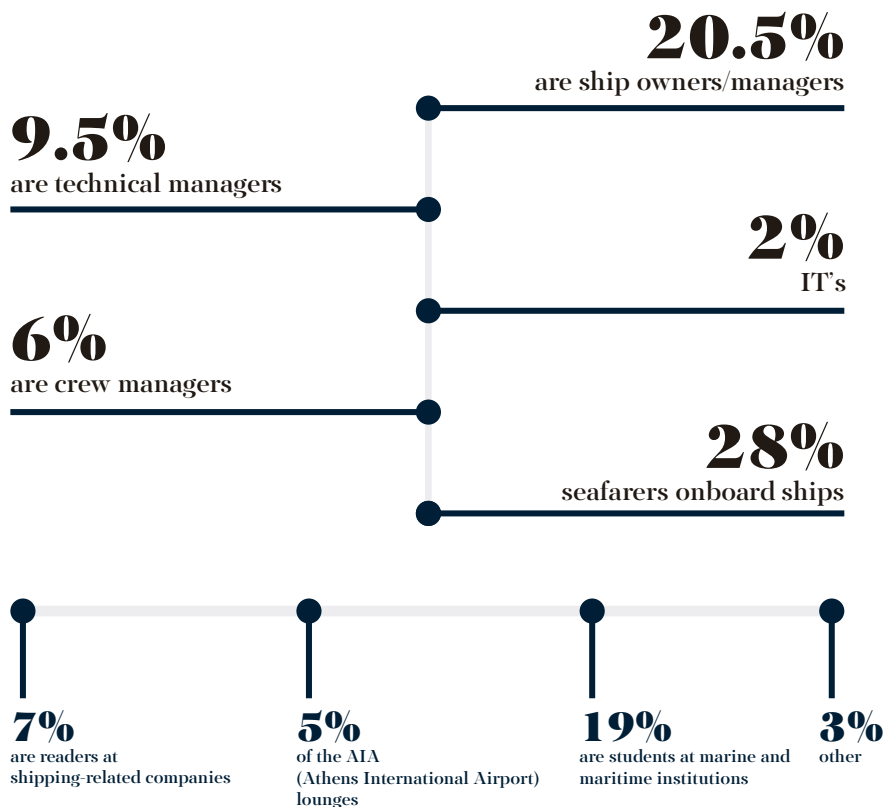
20.5%
are ship owners/managers

9.5%
are technical managers

2%
IT's

6%
are crew managers

28%
seafarers onboard ships

7%
are readers at shipping-related companies

5%
of the AIA (Athens International Airport) lounges

19%
are students at marine and maritime institutions

3%
other